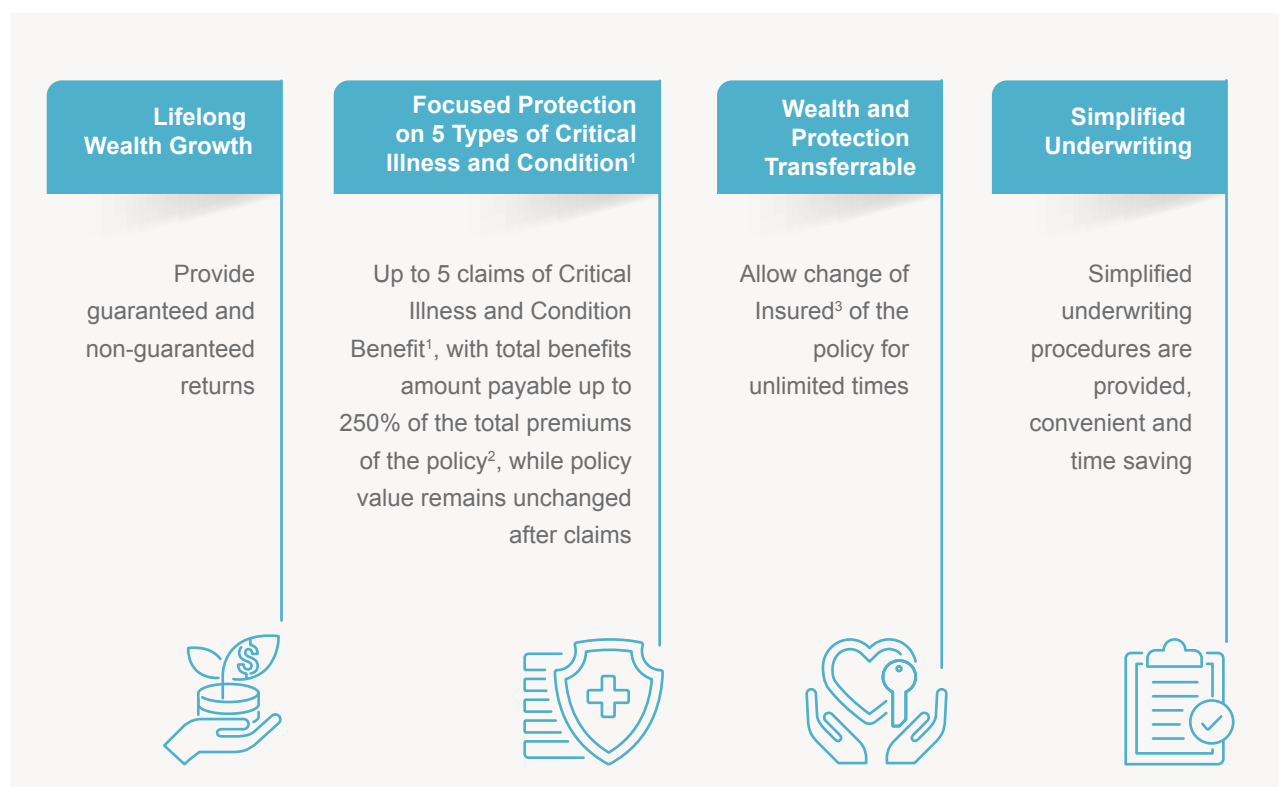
Lifelong Wealth Growth

Provide guaranteed and non-guaranteed returns

Focused Protection on 5 Types of Critical Illness and Condition$^1$

Up to 5 claims of Critical Illness and Condition Benefit$^1$, with total benefits amount payable up to 250% of the total premiums of the policy$^2$, while policy value remains unchanged after claims

Wealth and Protection Transferrable

Allow change of Insured$^3$ of the policy for unlimited times

Simplified Underwriting

Simplified underwriting procedures are provided, convenient and time saving